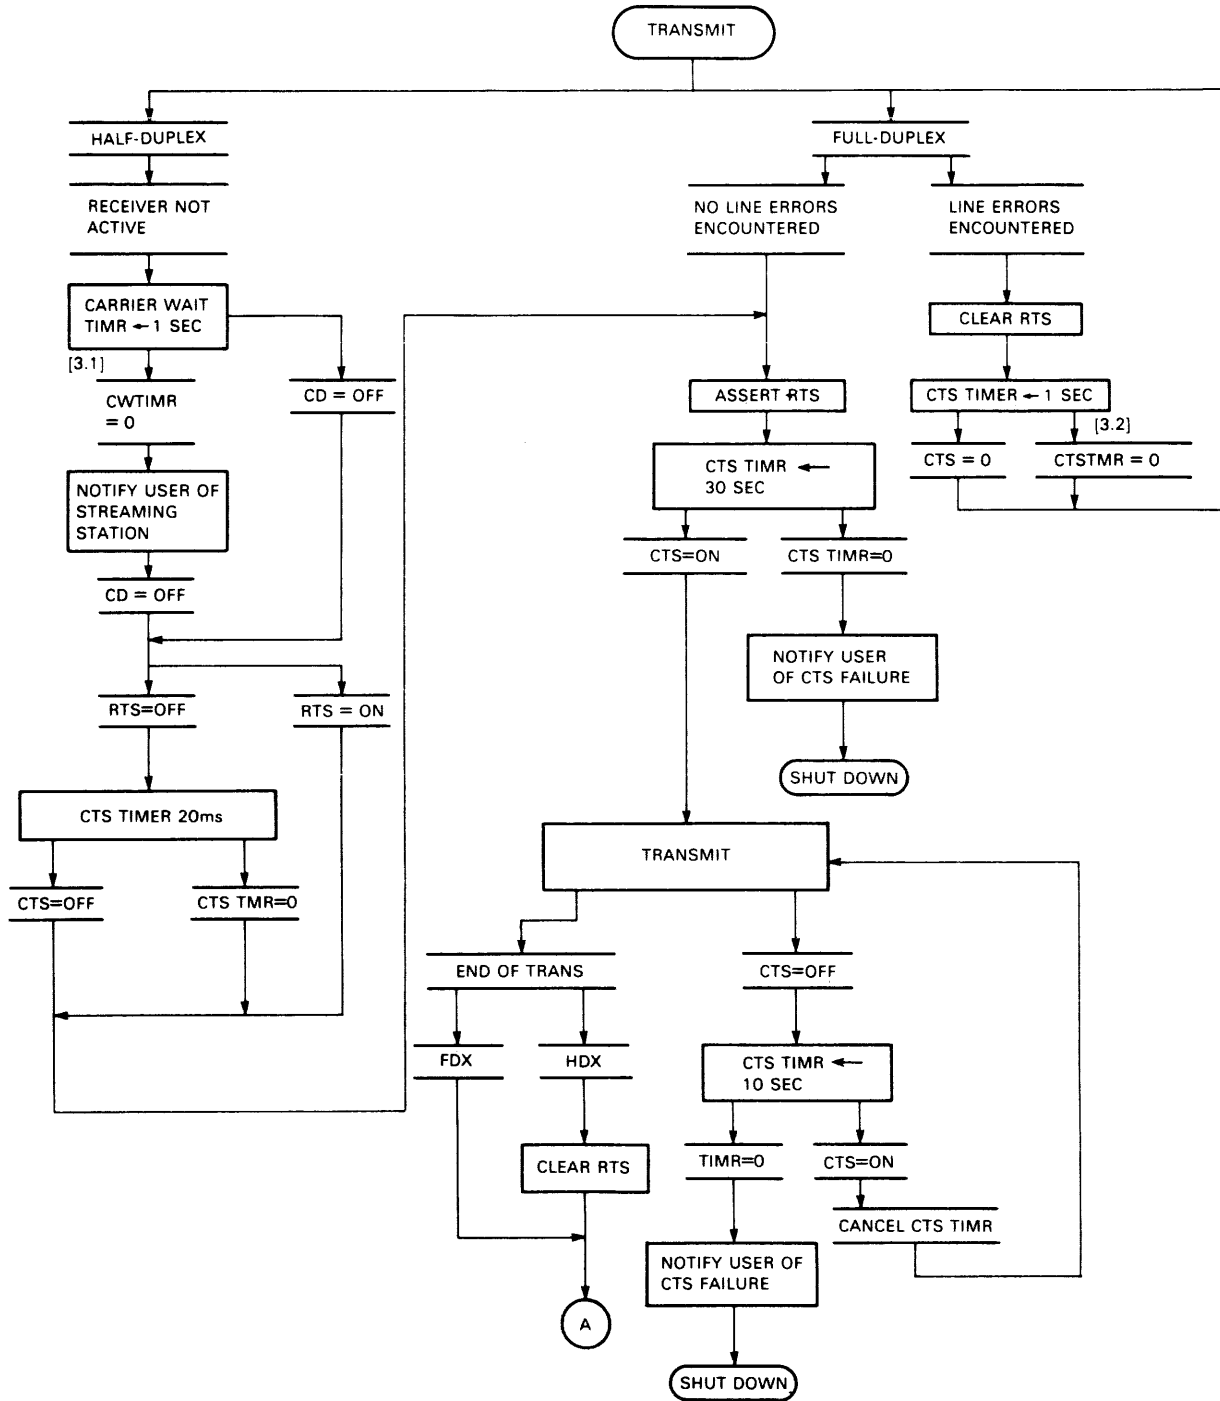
TRANSMIT

HALF-DUPLEX

RECEIVER NOT ACTIVE

CARRIER WAIT TIMR ← 1 SEC

[3.1]

CWTIMR = 0

CD = OFF

NOTIFY USER OF STREAMING STATION

CD = OFF

RTS=OFF

RTS = ON

CTS TIMER 20ms

CTS=OFF

CTS TMR=0

FULL-DUPLEX

NO LINE ERRORS ENCOUNTERED

LINE ERRORS ENCOUNTERED

CLEAR RTS

ASSERT RTS

CTS TIMER ← 1 SEC

[3.2]

CTS = 0

CTSTMR = 0

CTS TIMR ← 30 SEC

CTS=ON

CTS TIMR=0

NOTIFY USER OF CTS FAILURE

SHUT DOWN

TRANSMIT

END OF TRANS

CTS=OFF

FDX

HDX

CTS TIMR ← 10 SEC

CLEAR RTS

TIMR=0

CTS=ON

CANCEL CTS TIMR

NOTIFY USER OF CTS FAILURE

A

SHUT DOWN